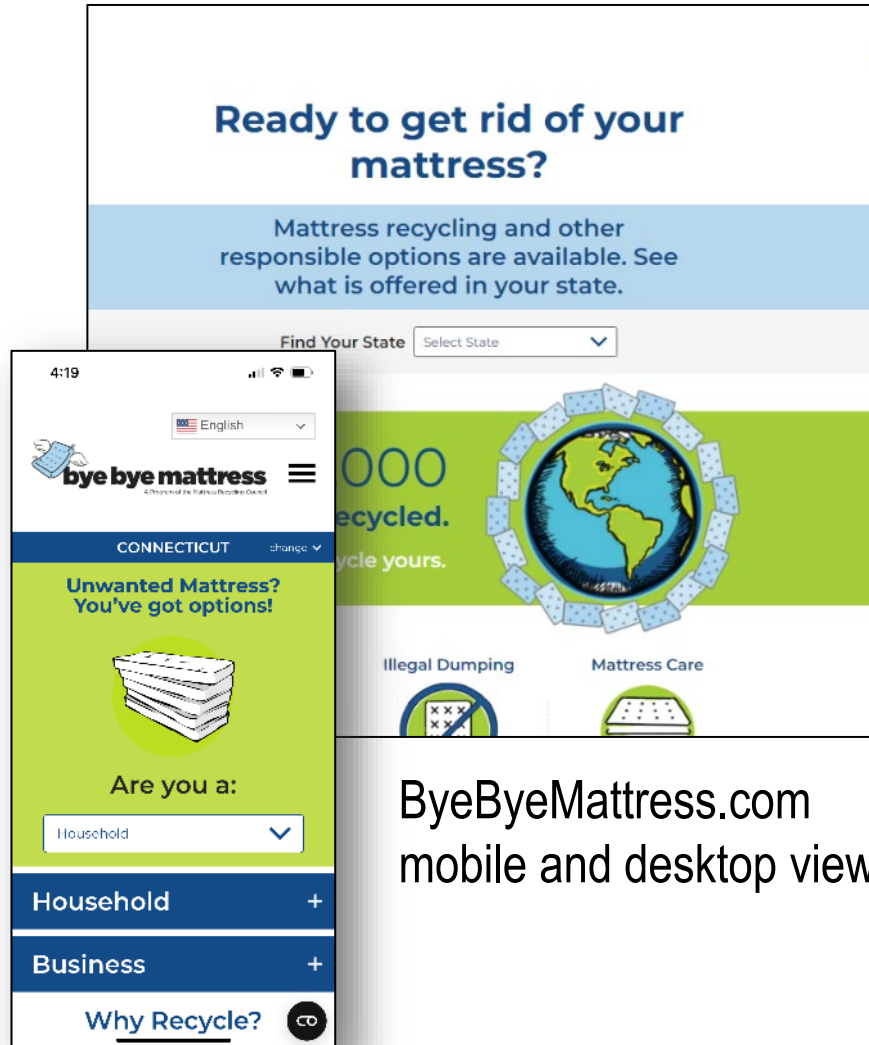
Ready to get rid of your mattress?

Mattress recycling and other responsible options are available. See what is offered in your state.

Find Your State Select State

000
ecycled.
cle yours.

Illegal Dumping
Mattress Care

4:19

English

bye bye mattress
A Program of the Mattress Recycling Council

CONNECTICUT change

Unwanted Mattress? You've got options!

Are you a:

Household

Household +

Business +

Why Recycle?

ByeByeMattress.com mobile and desktop view